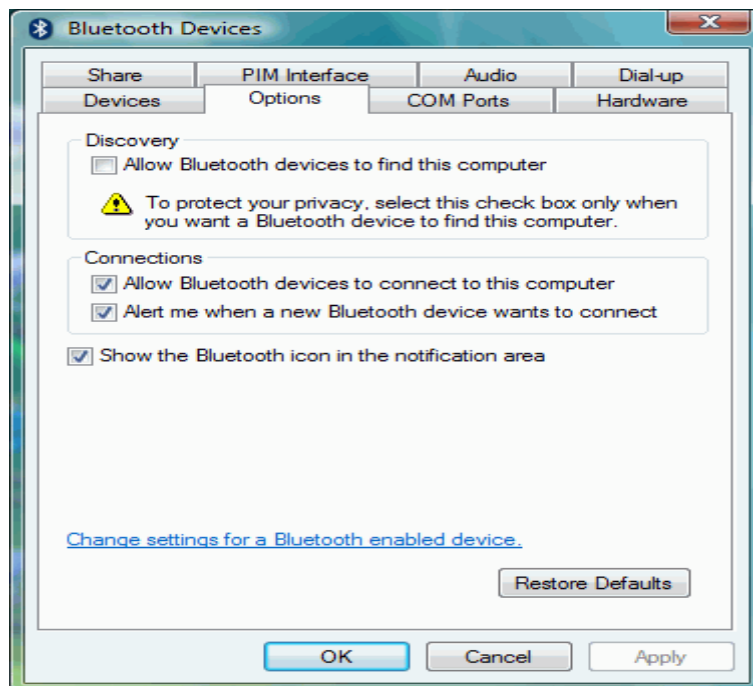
Bluetooth Devices

Share PIM Interface Audio Dial-up
Devices Options COM Ports Hardware

Discovery
Allow Bluetooth devices to find this computer

To protect your privacy, select this check box only when you want a Bluetooth device to find this computer.

Connections
Allow Bluetooth devices to connect to this computer
Alert me when a new Bluetooth device wants to connect

Show the Bluetooth icon in the notification area

Change settings for a Bluetooth enabled device.

Restore Defaults

OK Cancel Apply